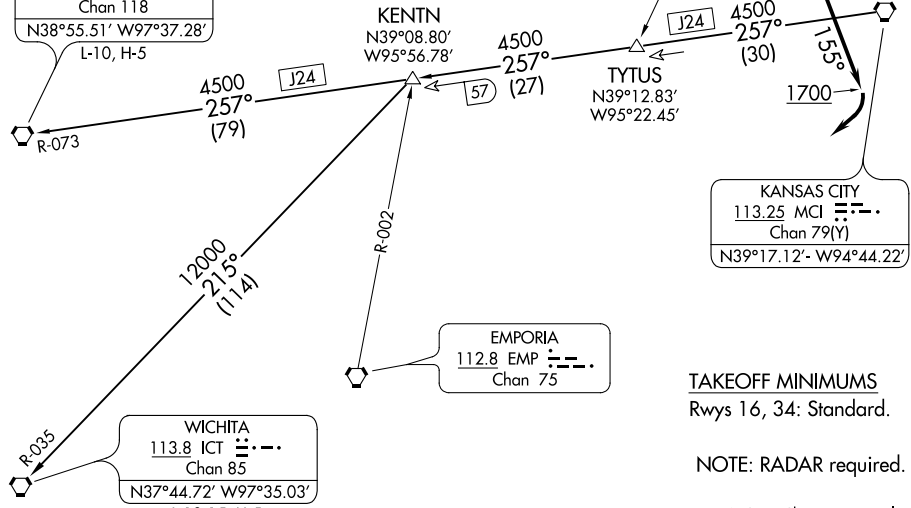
Chan 118
N38°55.51' W97°37.28'
L-10, H-5

KENTN
N39°08.80'
W95°56.78'

4500
257°
(79)

J24

R-073

4500
257°
(27)

57

J24

TYTUS
N39°12.83'
W95°22.45'

4500
257°
(30)

155°

1700

KANSAS CITY
113.25 MCI
Chan 79(Y)
N39°17.12'- W94°44.22'

R-002

12000
215°
(114)

EMPORIA
112.8 EMP
Chan 75

TAKEOFF MINIMUMS
Rwys 16, 34: Standard.

R-035

WICHITA
113.8 ICT
Chan 85
N37°44.72' W97°35.03'

NOTE: RADAR required.